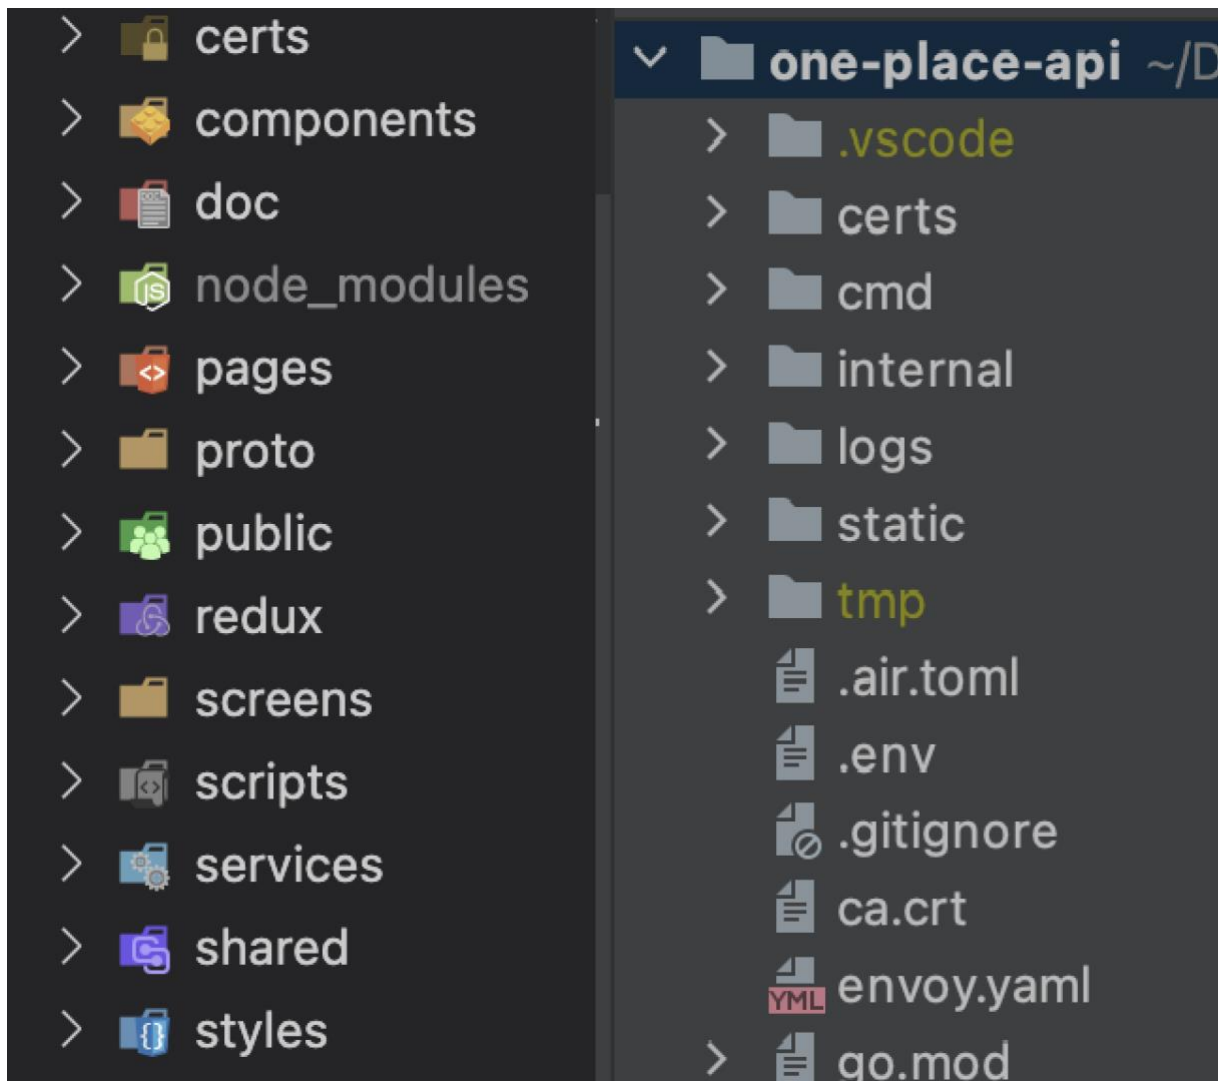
certs
components
doc
node_modules
pages
proto
public
redux
screens
scripts
services
shared
styles

one-place-api ~/D
.vscode
certs
cmd
internal
logs
static
tmp
.air.toml
.env
.gitignore
ca.crt
YML envoy.yaml
go.mod